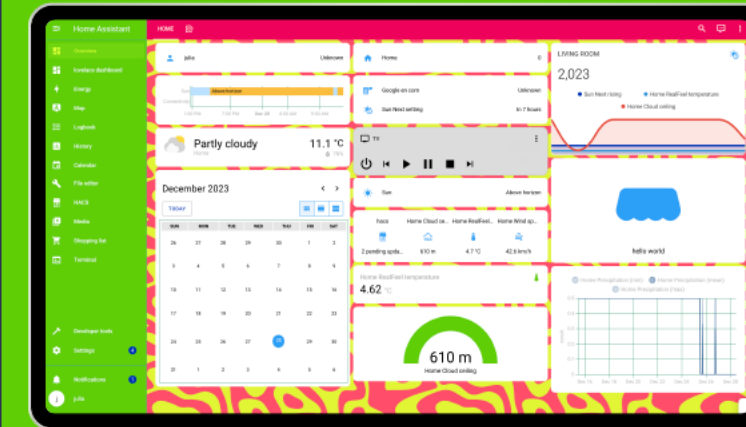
Home Assistant
Overview
Lovelace dashboard
Energy
Map
Logbook
History
Calendar
File editor
HACS
Media
Shopping list
Terminal
Developer tools
Settings
Notifications
julia

HOME

julia
Unknown

Above horizon

Partly cloudy
11.1 °C

December 2023
TODAY

| SUN | MON | TUE | WED | THU | FRI | SAT |
|---|---|---|---|---|---|---|
| 26 | 27 | 28 | 29 | 30 | 1 | 2 |
| 3 | 4 | 5 | 6 | 7 | 8 | 9 |
| 10 | 11 | 12 | 13 | 14 | 15 | 16 |
| 17 | 18 | 19 | 20 | 21 | 22 | 23 |
| 24 | 25 | 26 | 27 | 28 | 29 | 30 |
| 31 | 1 | 2 | 3 | 4 | 5 | 6 |

Home
0
Google on corn
Unknown
Sun Next setting
In 7 hours

TV

Sun
Above horizon

hacs
Home Cloud ce...
Home RealFeel...
Home Wind sp...
2 pending upda...
610 m
4.7 °C
42.6 km/h

Home RealFeel temperature
4.62 °C

610 m
Home Cloud ceiling

LIVING ROOM
2,023
Sun Next rising
Home RealFeel temperature
Home Cloud ceiling

hello world

Home Precipitation (Ice)
Home Precipitation (Snow)
Home Precipitation (Rain)